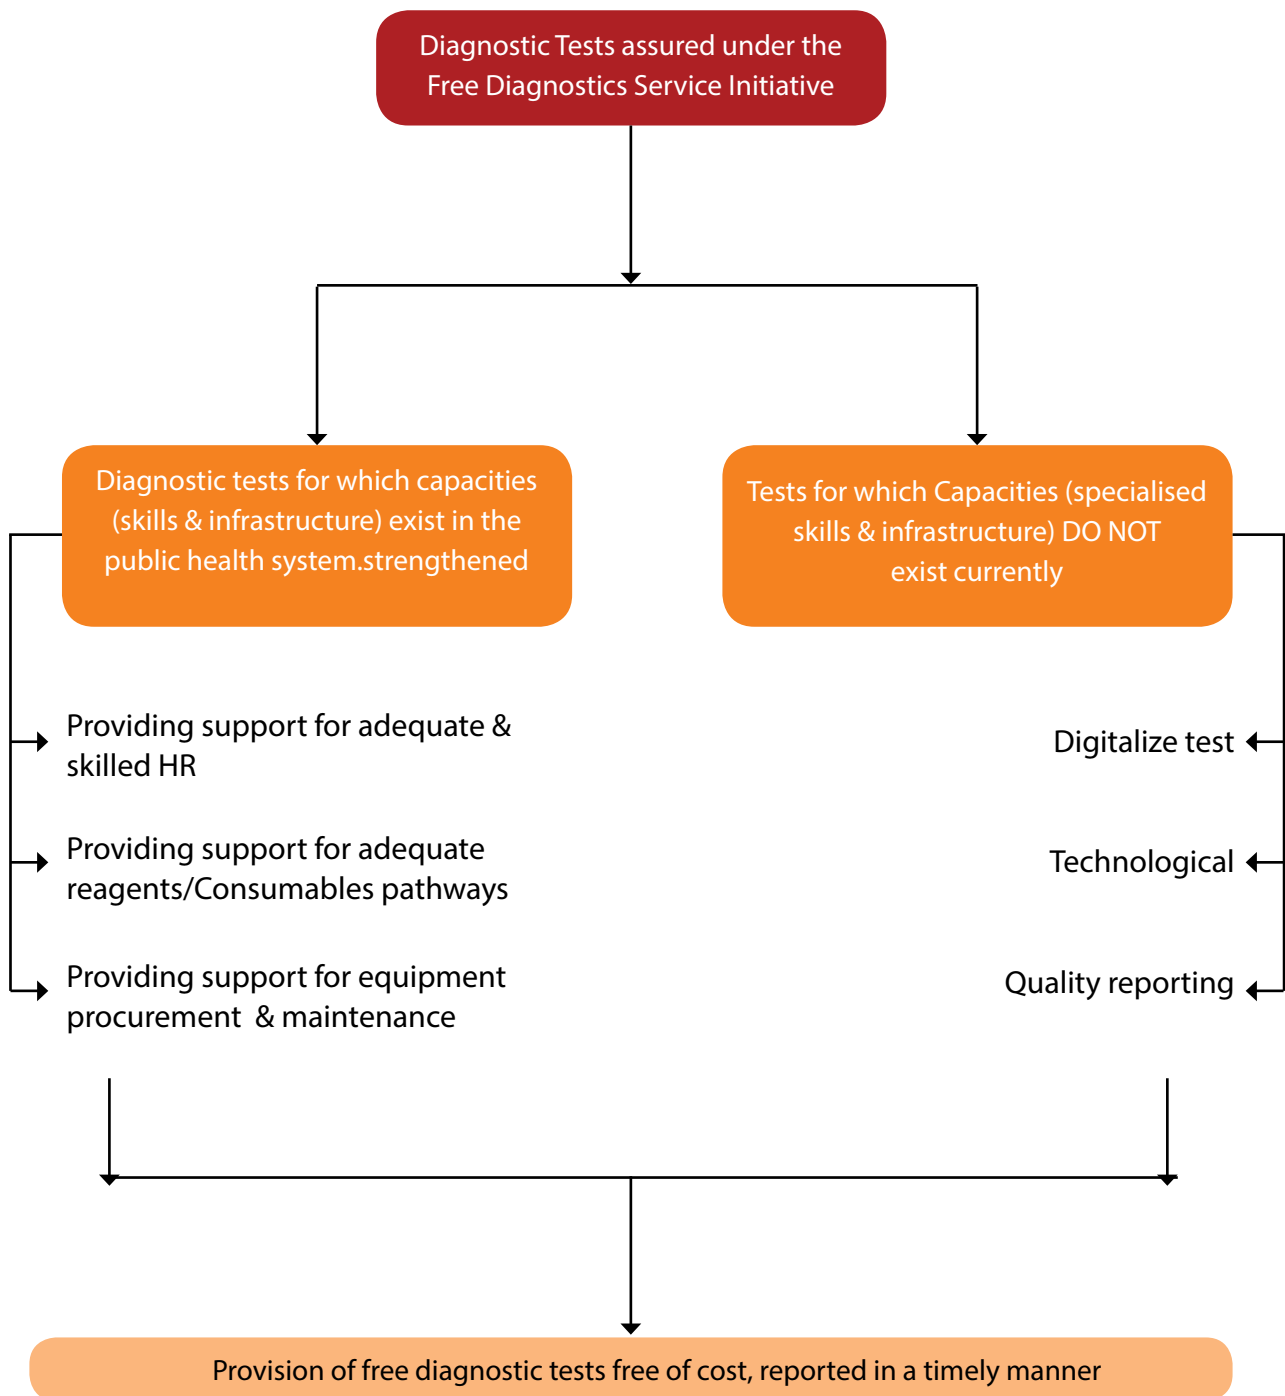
Diagnostic Tests assured under the Free Diagnostics Service Initiative

Diagnostic tests for which capacities (skills & infrastructure) exist in the public health system.strengthened

Tests for which Capacities (specialised skills & infrastructure) DO NOT exist currently

Providing support for adequate & skilled HR

Providing support for adequate reagents/Consumables pathways

Providing support for equipment procurement & maintenance

Digitalize test

Technological

Quality reporting

Provision of free diagnostic tests free of cost, reported in a timely manner